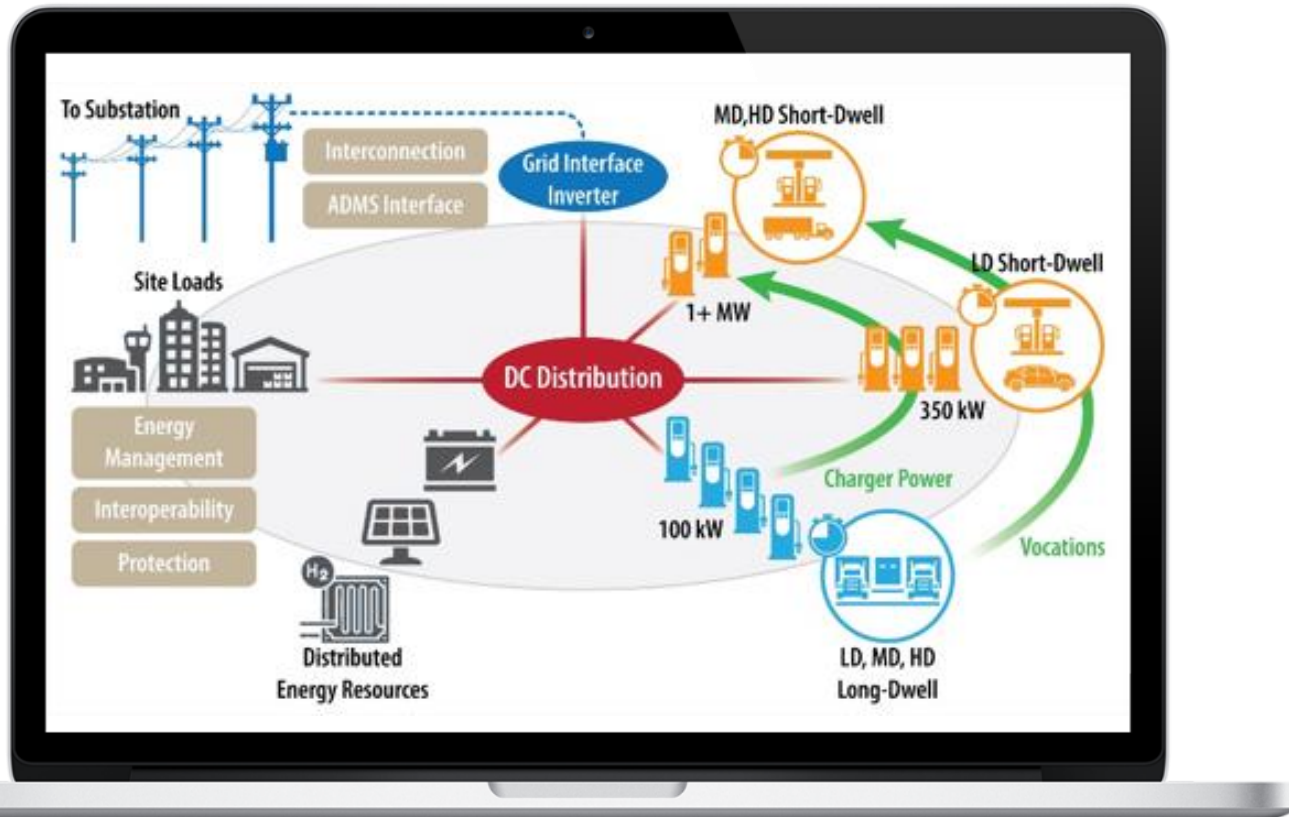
To Substation

Interconnection

ADMS Interface

Grid Interface Inverter

MD,HD Short-Dwell

LD Short-Dwell

Site Loads

1+ MW

DC Distribution

350 kW

Energy Management

Interoperability

Protection

Charger Power

100 kW

Vocations

$H_2$

Distributed Energy Resources

LD, MD, HD Long-Dwell